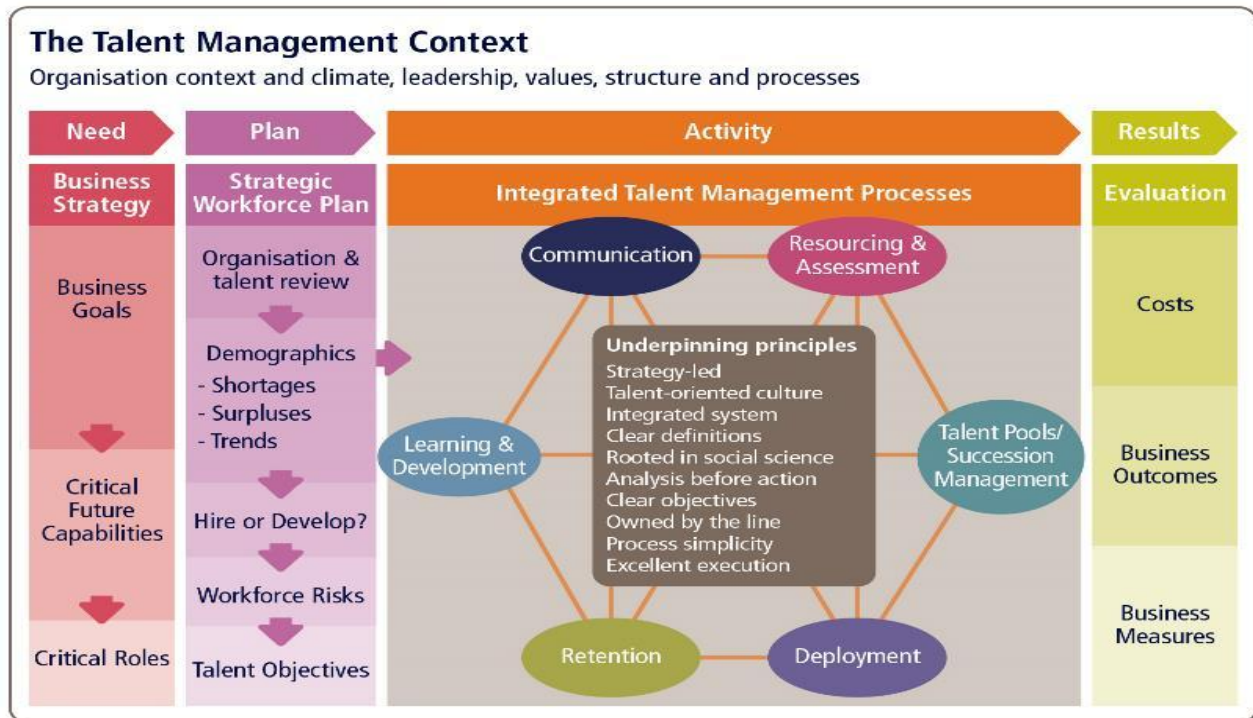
The Talent Management Context
Organisation context and climate, leadership, values, structure and processes

Need
Business Strategy
Business Goals
Critical Future Capabilities
Critical Roles

Plan
Strategic Workforce Plan
Organisation & talent review
Demographics
- Shortages
- Surpluses
- Trends
Hire or Develop?
Workforce Risks
Talent Objectives

Activity
Integrated Talent Management Processes
Communication
Resourcing & Assessment
Talent Pools/ Succession Management
Deployment
Retention
Learning & Development

Underpinning principles
Strategy-led
Talent-oriented culture
Integrated system
Clear definitions
Rooted in social science
Analysis before action
Clear objectives
Owned by the line
Process simplicity
Excellent execution

Results
Evaluation
Costs
Business Outcomes
Business Measures